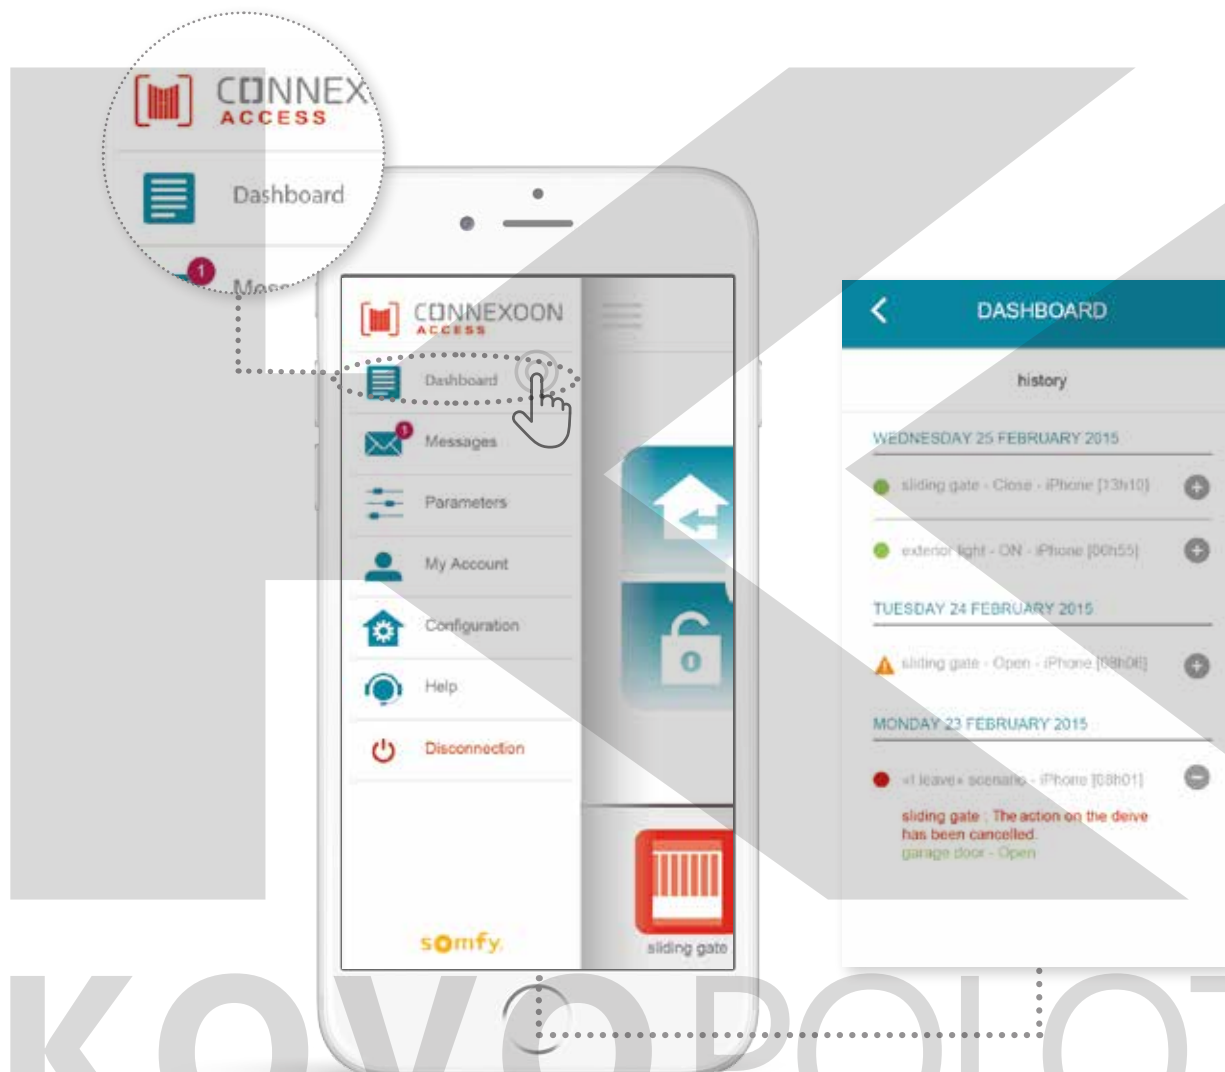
CONNEX
ACCESS

Dashboard

1
Mes

CONNEXOON
ACCESS

Dashboard

1
Messages

Parameters

My Account

Configuration

Help

Disconnection

somfy.

sliding gate

DASHBOARD

history

WEDNESDAY 25 FEBRUARY 2015

sliding gate - Close - iPhone [13h10]

exterior light - ON - iPhone [00h55]

TUESDAY 24 FEBRUARY 2015

sliding gate - Open - iPhone [08h06]

MONDAY 23 FEBRUARY 2015

«I leave» scenario - iPhone [08h01]

sliding gate : The action on the deive has been cancelled.
garage door - Open

KOVOPOLOT